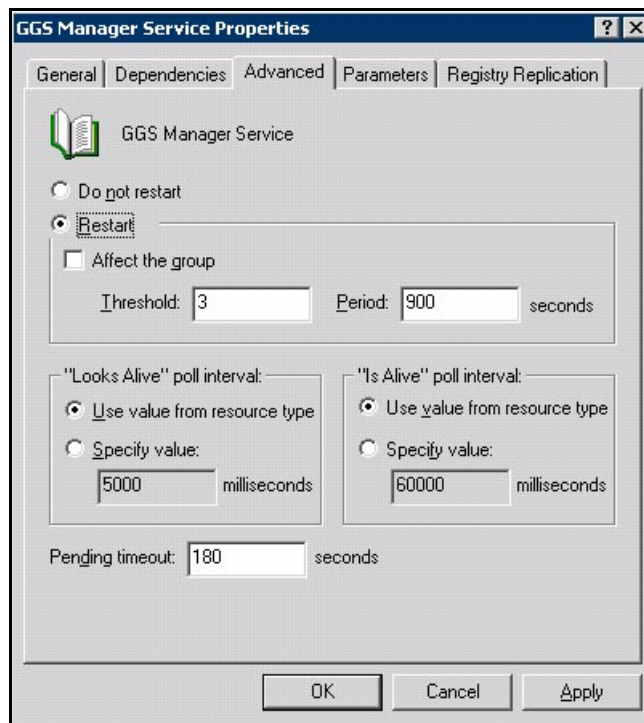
GGS Manager Service Properties

?

X

General | Dependencies | Advanced | Parameters | Registry Replication

GGS Manager Service

Do not restart

Restart

Affect the group

Threshold: 3

Period: 900 seconds

"Looks Alive" poll interval:

Use value from resource type

Specify value:

5000 milliseconds

"Is Alive" poll interval:

Use value from resource type

Specify value:

60000 milliseconds

Pending timeout: 180 seconds

OK

Cancel

Apply